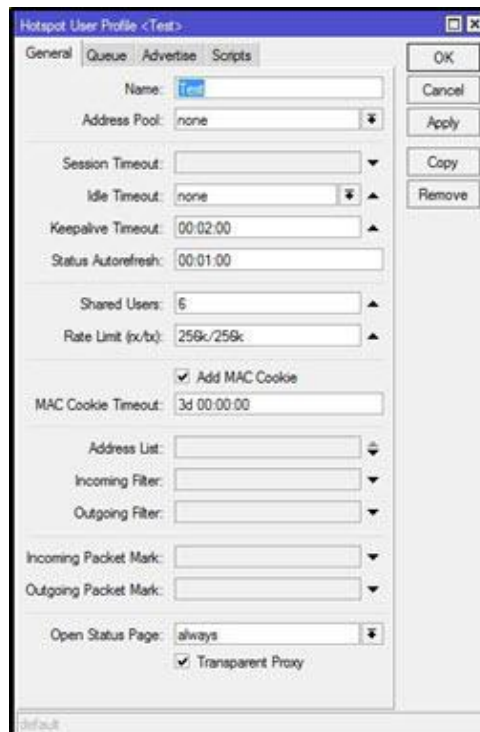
Hotspot User Profile <Test>

General Queue Advertise Scripts

OK
Cancel
Apply
Copy
Remove

Name: Test
Address Pool: none

Session Timeout:
Idle Timeout: none
Keepalive Timeout: 00:02:00
Status Autorefresh: 00:01:00

Shared Users: 6
Rate Limit (rx/tx): 256k/256k

Add MAC Cookie
MAC Cookie Timeout: 3d 00:00:00

Address List:
Incoming Filter:
Outgoing Filter:

Incoming Packet Mark:
Outgoing Packet Mark:

Open Status Page: always
Transparent Proxy

default